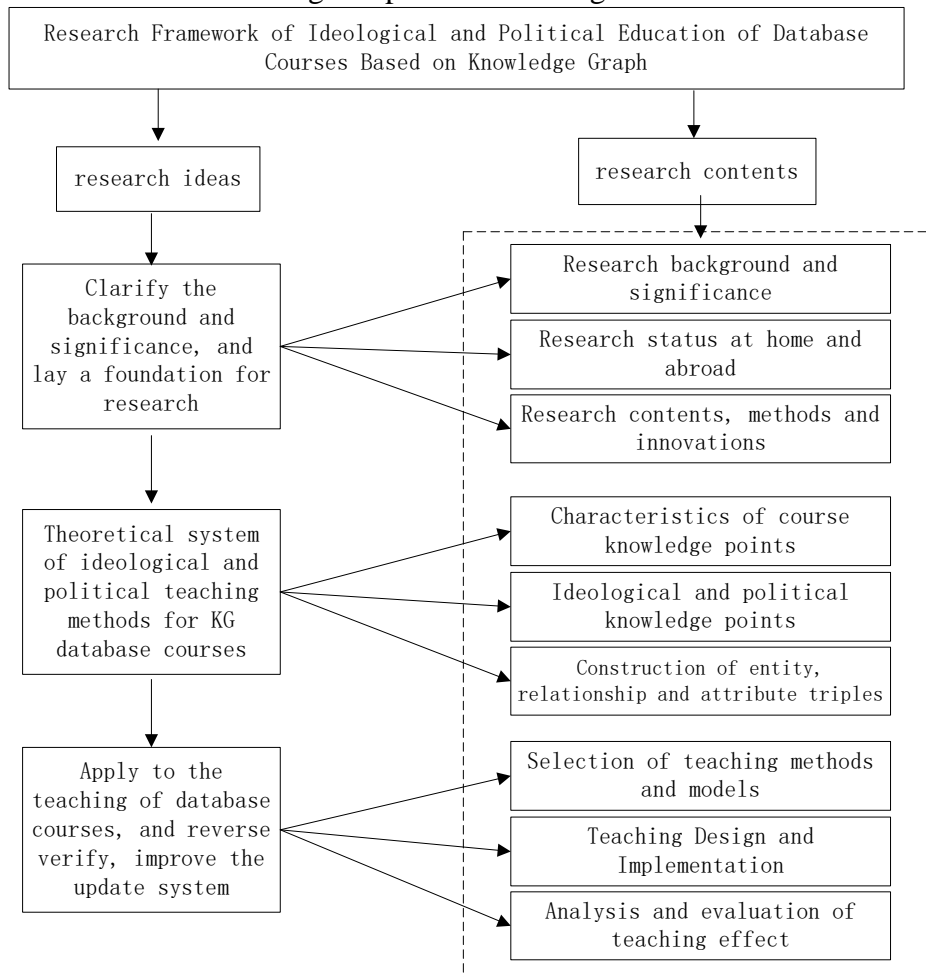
Research Framework of Ideological and Political Education of Database Courses Based on Knowledge Graph

research ideas

research contents

Clarify the background and significance, and lay a foundation for research

Research background and significance

Research status at home and abroad

Research contents, methods and innovations

Theoretical system of ideological and political teaching methods for KG database courses

Characteristics of course knowledge points

Ideological and political knowledge points

Construction of entity, relationship and attribute triples

Apply to the teaching of database courses, and reverse verify, improve the update system

Selection of teaching methods and models

Teaching Design and Implementation

Analysis and evaluation of teaching effect